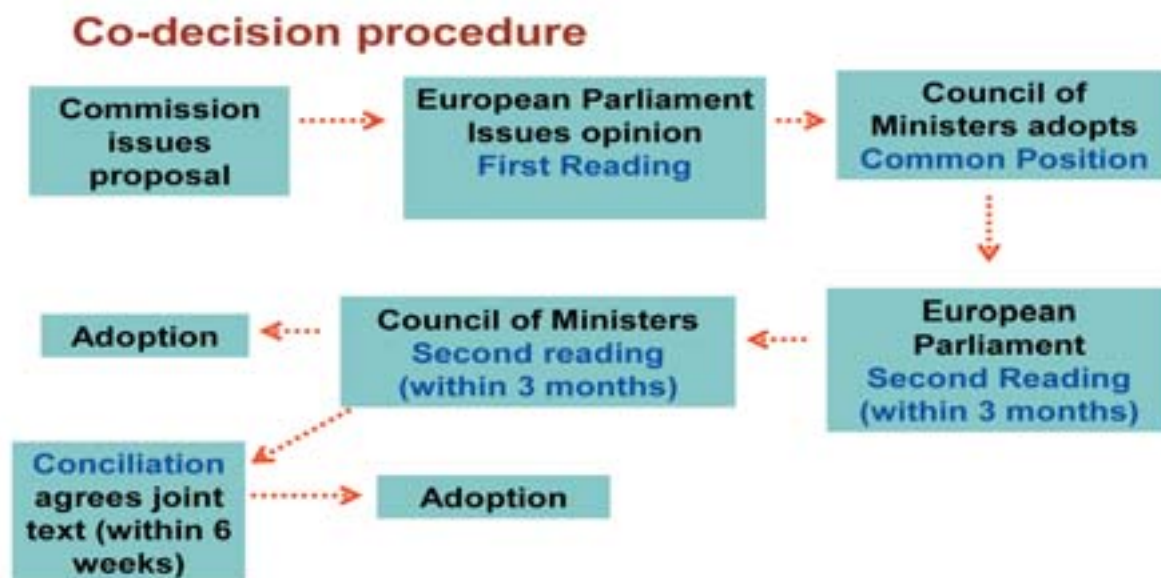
Co-decision procedure

Commission issues proposal

European Parliament Issues opinion First Reading

Council of Ministers adopts Common Position

European Parliament Second Reading (within 3 months)

Council of Ministers Second reading (within 3 months)

Adoption

Conciliation agrees joint text (within 6 weeks)

Adoption